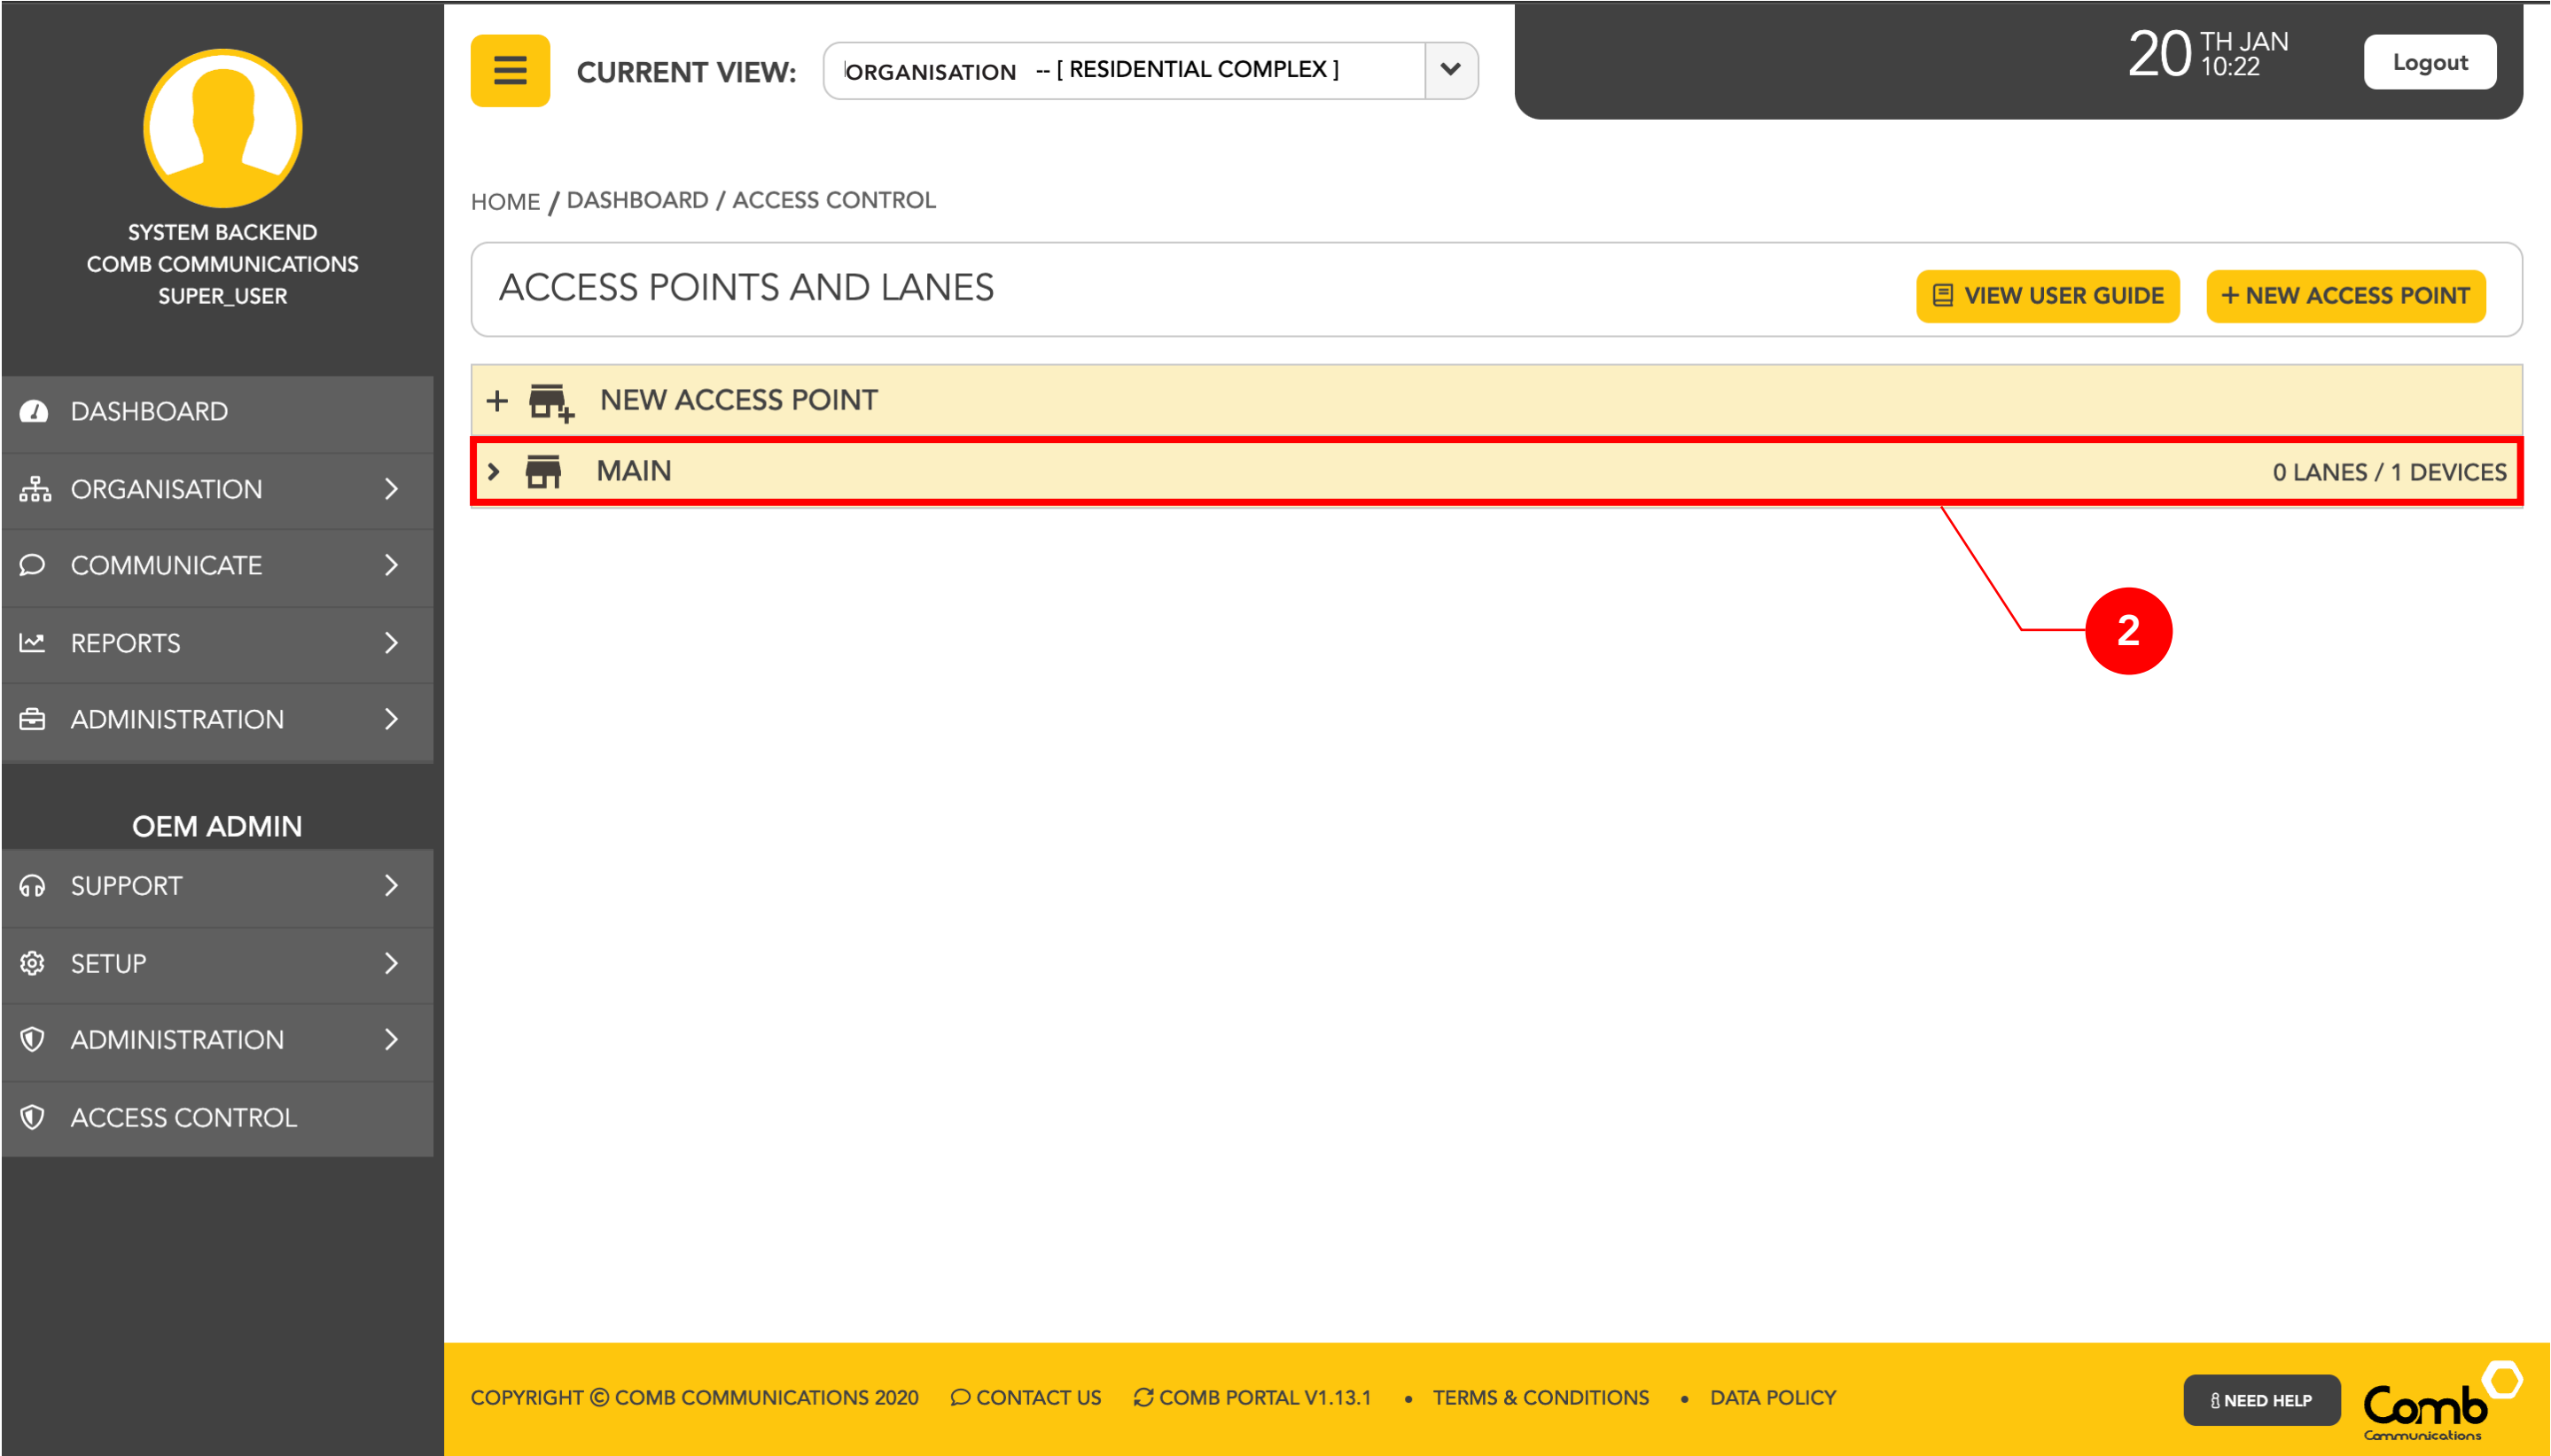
SYSTEM BACKEND
COMB COMMUNICATIONS
SUPER_USER

DASHBOARD
ORGANISATION
COMMUNICATE
REPORTS
ADMINISTRATION

OEM ADMIN
SUPPORT
SETUP
ADMINISTRATION
ACCESS CONTROL

CURRENT VIEW: ORGANISATION -- [ RESIDENTIAL COMPLEX ]

20 TH JAN 10:22

Logout

HOME / DASHBOARD / ACCESS CONTROL

ACCESS POINTS AND LANES

VIEW USER GUIDE

+ NEW ACCESS POINT

+ NEW ACCESS POINT

MAIN

0 LANES / 1 DEVICES

2

COPYRIGHT © COMB COMMUNICATIONS 2020 CONTACT US COMB PORTAL V1.13.1 • TERMS & CONDITIONS • DATA POLICY

NEED HELP

Comb Communications